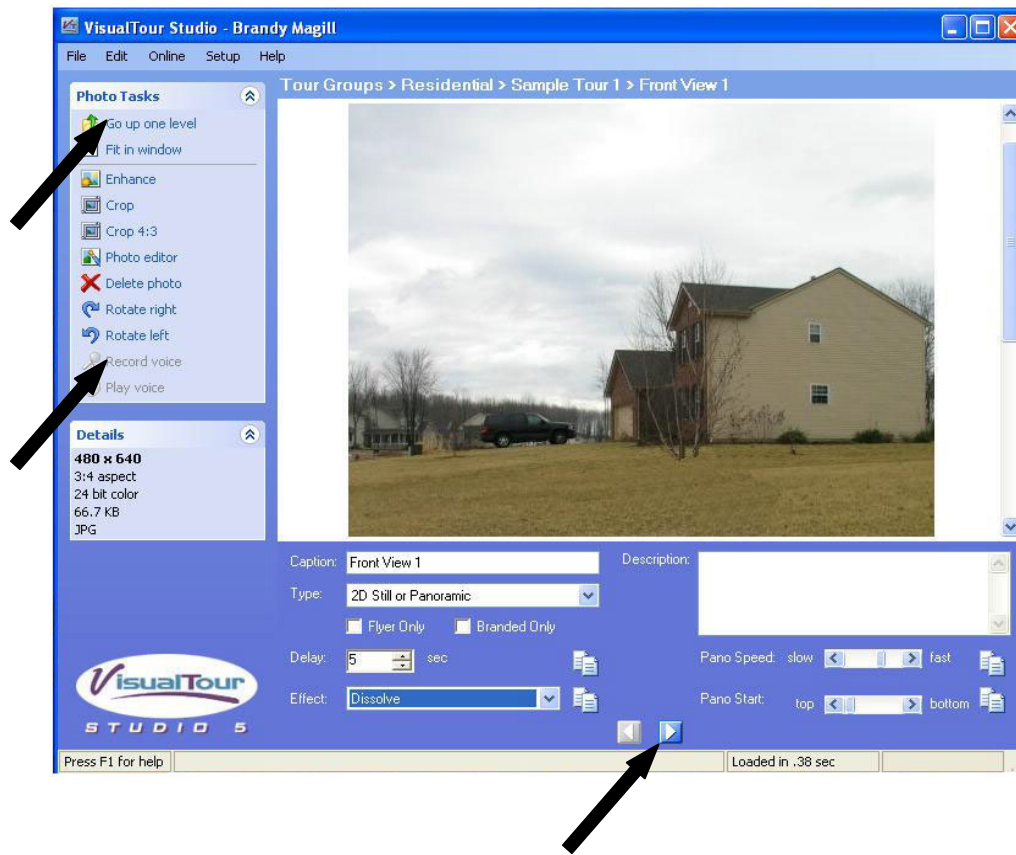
VisualTour Studio - Brandy Magill

File Edit Online Setup Help

Photo Tasks

Go up one level
Fit in window
Enhance
Crop
Crop 4:3
Photo editor
Delete photo
Rotate right
Rotate left
Record voice
Play voice

Details

480 x 640
3:4 aspect
24 bit color
66.7 KB
JPG

Tour Groups > Residential > Sample Tour 1 > Front View 1

Caption: Front View 1
Type: 2D Still or Panoramic
Flyer Only
Branded Only
Delay: 5 sec
Effect: Dissolve
Description:
Pano Speed: slow fast
Pano Start: top bottom

VisualTour
STUDIO 5

Press F1 for help
Loaded in .38 sec